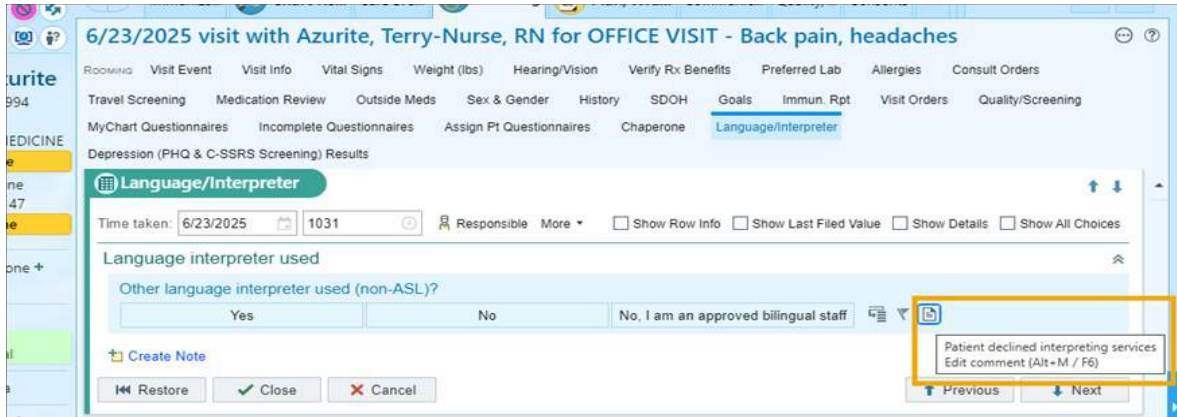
6/23/2025 visit with Azurite, Terry-Nurse, RN for OFFICE VISIT - Back pain, headaches

urite
994

IEDICINE
e
ne
47
e

one +

Rooming Visit Event Visit Info Vital Signs Weight (lbs) Hearing/Vision Verify Rx Benefits Preferred Lab Allergies Consult Orders
Travel Screening Medication Review Outside Meds Sex & Gender History SDOH Goals Immun. Rpt Visit Orders Quality/Screening
MyChart Questionnaires Incomplete Questionnaires Assign Pt Questionnaires Chaperone Language/Interpreter
Depression (PHQ & C-SSRS Screening) Results

Language/Interpreter

Time taken: 6/23/2025 1031 Responsible More Show Row Info Show Last Filed Value Show Details Show All Choices

Language interpreter used

Other language interpreter used (non-ASL)?

| Yes | No | No, I am an approved bilingual staff |
|---|---|---|

Patient declined interpreting services
Edit comment (Alt+M / F6)

Create Note

Restore Close Cancel Previous Next